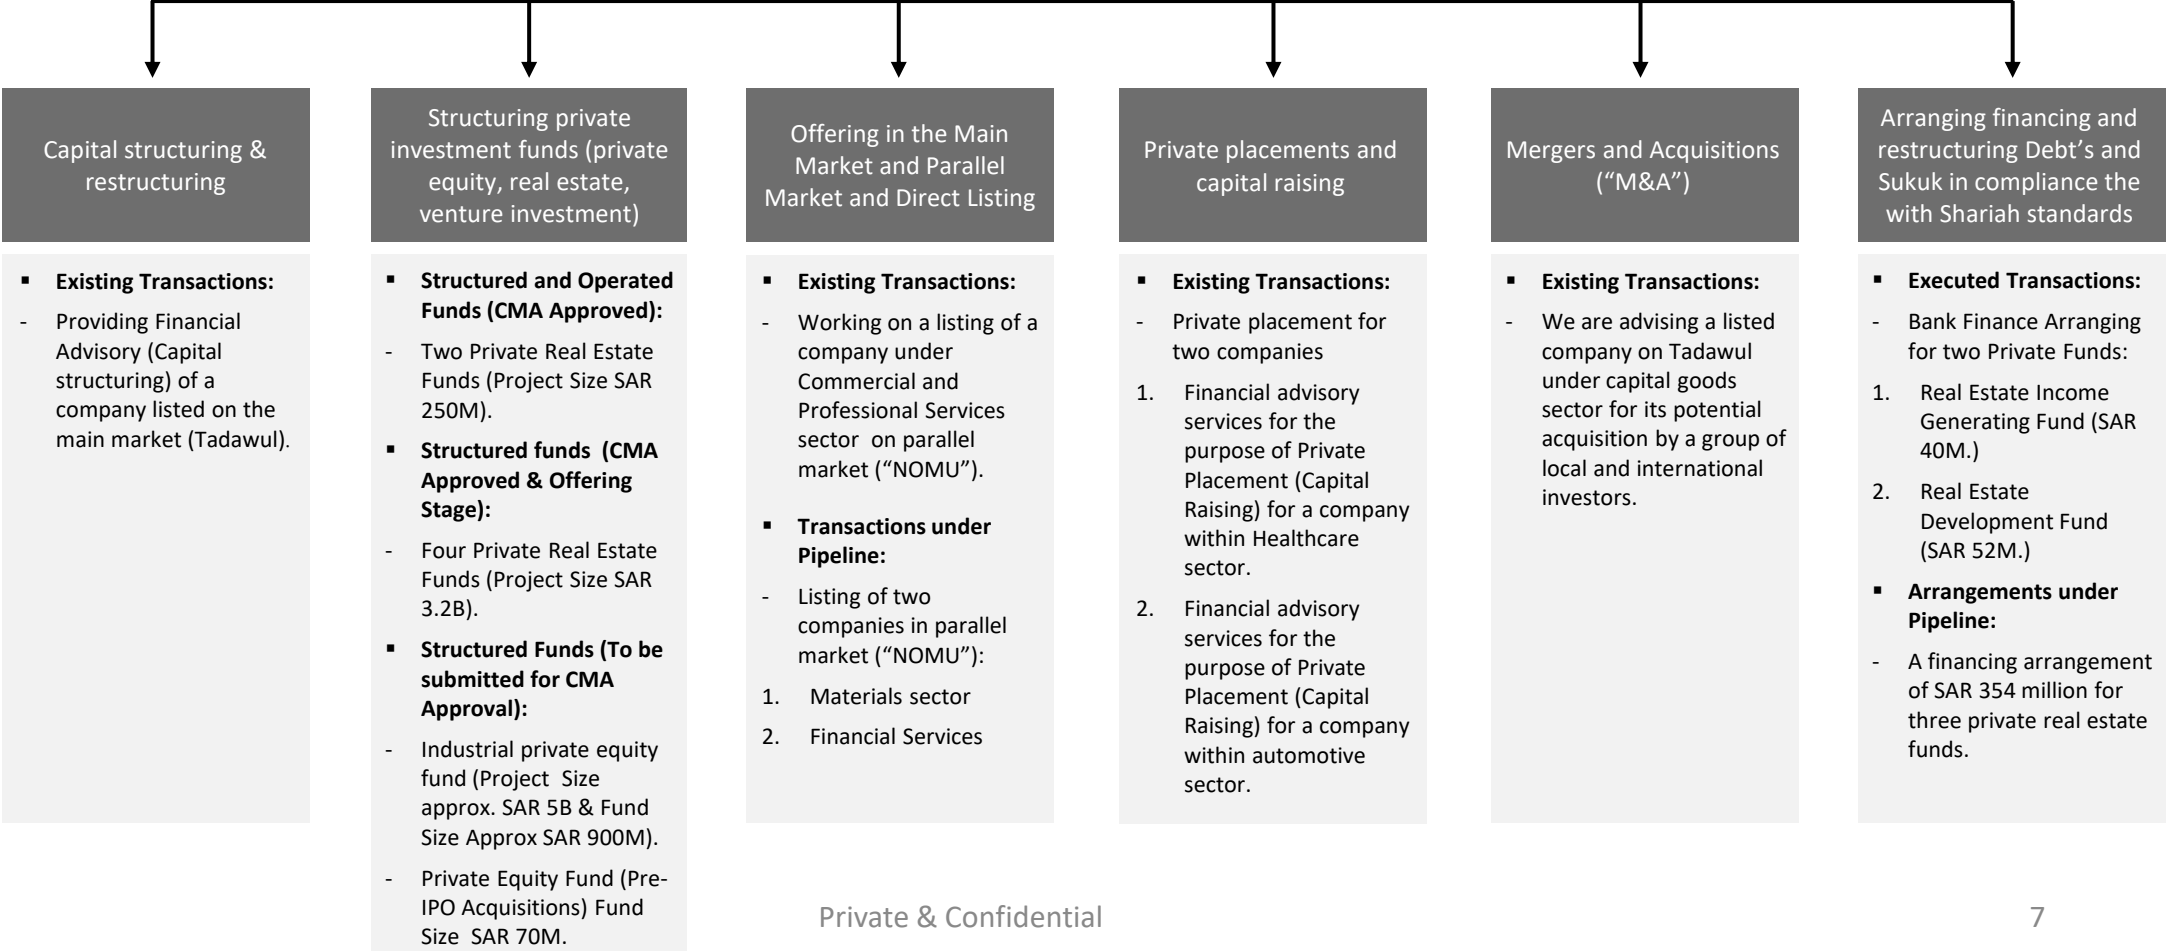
Capital structuring & restructuring

▪ **Existing Transactions:**

- Providing Financial Advisory (Capital structuring) of a company listed on the main market (Tadawul).

Structuring private investment funds (private equity, real estate, venture investment)

▪ **Structured and Operated Funds (CMA Approved):**

- Two Private Real Estate Funds (Project Size SAR 250M).

▪ **Structured funds (CMA Approved & Offering Stage):**

- Four Private Real Estate Funds (Project Size SAR 3.2B).

▪ **Structured Funds (To be submitted for CMA Approval):**

- Industrial private equity fund (Project Size approx. SAR 5B & Fund Size Approx SAR 900M).

- Private Equity Fund (Pre-IPO Acquisitions) Fund Size SAR 70M.

Offering in the Main Market and Parallel Market and Direct Listing

▪ **Existing Transactions:**

- Working on a listing of a company under Commercial and Professional Services sector on parallel market ("NOMU").

▪ **Transactions under Pipeline:**

- Listing of two companies in parallel market ("NOMU"):

1. Materials sector

2. Financial Services

Private placements and capital raising

▪ **Existing Transactions:**

- Private placement for two companies

1. Financial advisory services for the purpose of Private Placement (Capital Raising) for a company within Healthcare sector.

2. Financial advisory services for the purpose of Private Placement (Capital Raising) for a company within automotive sector.

Mergers and Acquisitions ("M&A")

▪ **Existing Transactions:**

- We are advising a listed company on Tadawul under capital goods sector for its potential acquisition by a group of local and international investors.

Arranging financing and restructuring Debt's and Sukuk in compliance the with Shariah standards

▪ **Executed Transactions:**

- Bank Finance Arranging for two Private Funds:

1. Real Estate Income Generating Fund (SAR 40M.)

2. Real Estate Development Fund (SAR 52M.)

▪ **Arrangements under Pipeline:**

- A financing arrangement of SAR 354 million for three private real estate funds.

Private & Confidential

7